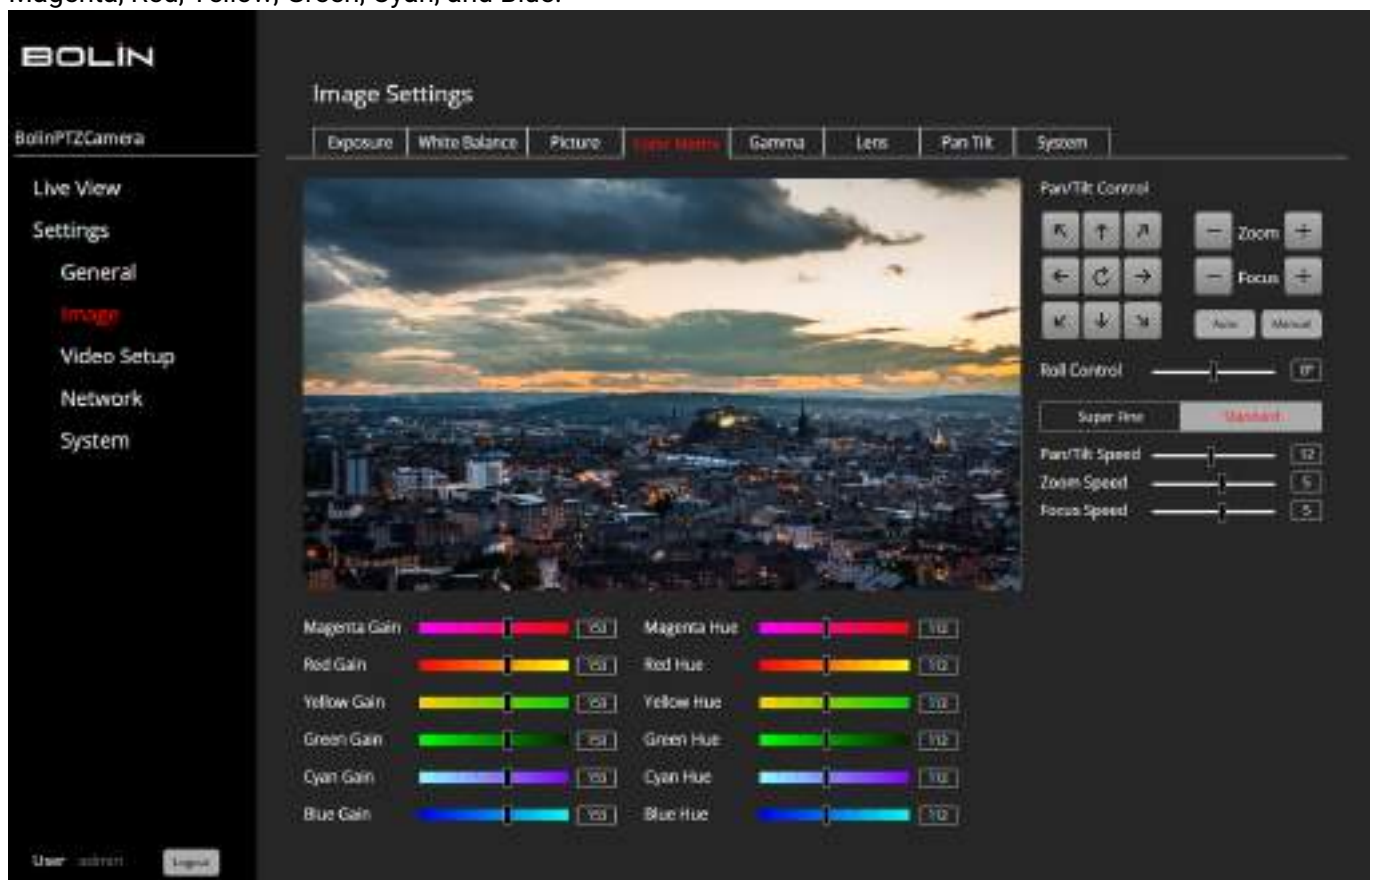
Magenta, Red, Yellow, Green, Cyan, and Blue.

BOLIN

BolinPTZCamera

Live View

Settings

General

Image

Video Setup

Network

System

User admin Logout

Image Settings

Exposure | White Balance | Picture | Color Matrix | Gamma | Lens | Pan Tilt | System

Pan/Tilt Control

Zoom

Focus

Auto Manual

Roll Control 0°

Super Fine Standard

Pan/Tilt Speed 12

Zoom Speed 5

Focus Speed 5

Magenta Gain 150 Magenta Hue 112

Red Gain 150 Red Hue 112

Yellow Gain 150 Yellow Hue 112

Green Gain 150 Green Hue 112

Cyan Gain 150 Cyan Hue 112

Blue Gain 150 Blue Hue 112